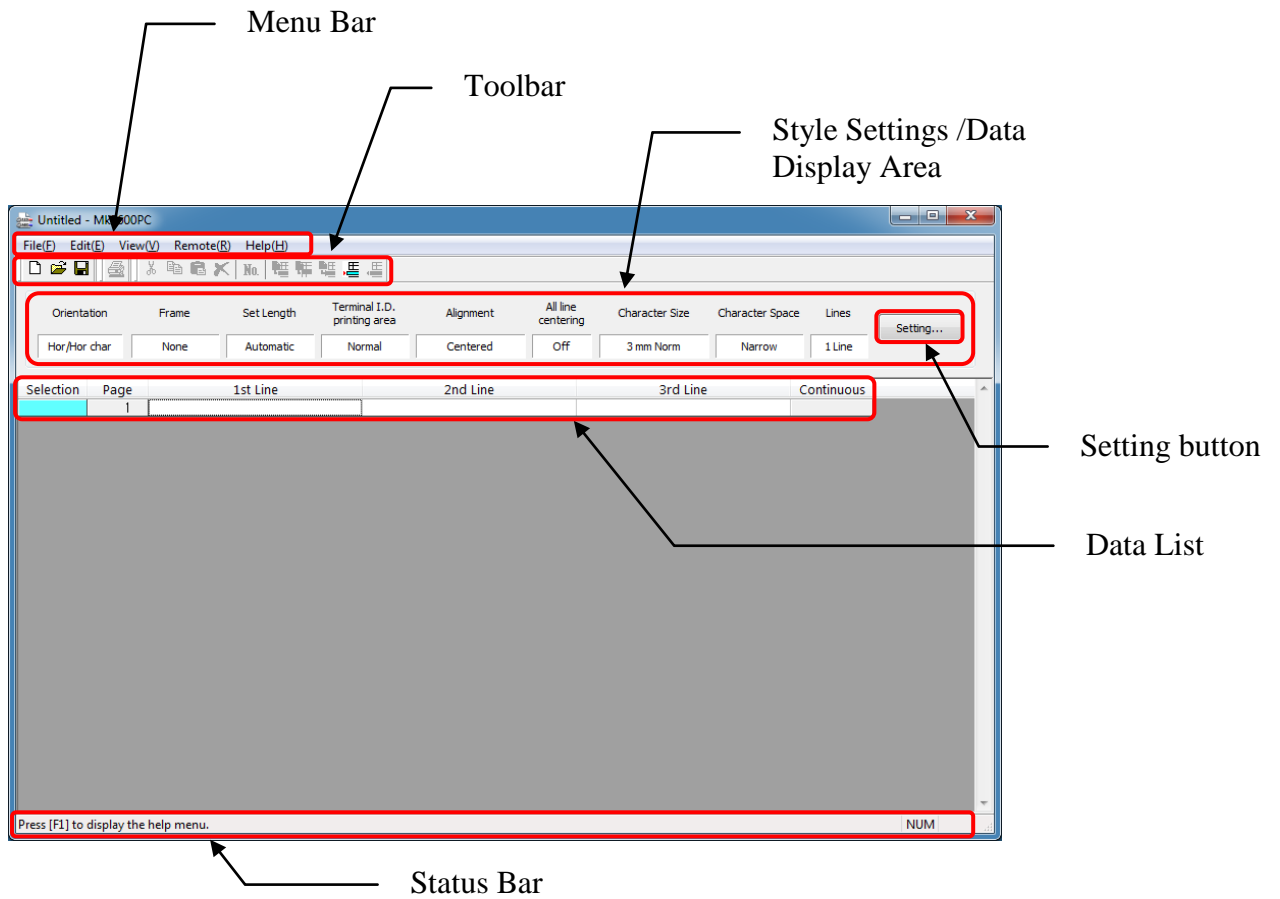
Menu Bar

Toolbar

Style Settings /Data Display Area

Untitled - MK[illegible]00PC

File(F) Edit(E) View(V) Remote(R) Help(H)

No.

| Orientation | Frame | Set Length | Terminal I.D. printing area | Alignment | All line centering | Character Size | Character Space | Lines |
|---|---|---|---|---|---|---|---|---|
| Hor/Hor char | None | Automatic | Normal | Centered | Off | 3 mm Norm | Narrow | 1 Line |

Setting...

| Selection | Page | 1st Line | 2nd Line | 3rd Line | Continuous |
|---|---|---|---|---|---|
| | 1 | | | | |

Setting button

Data List

Press [F1] to display the help menu.

NUM

Status Bar